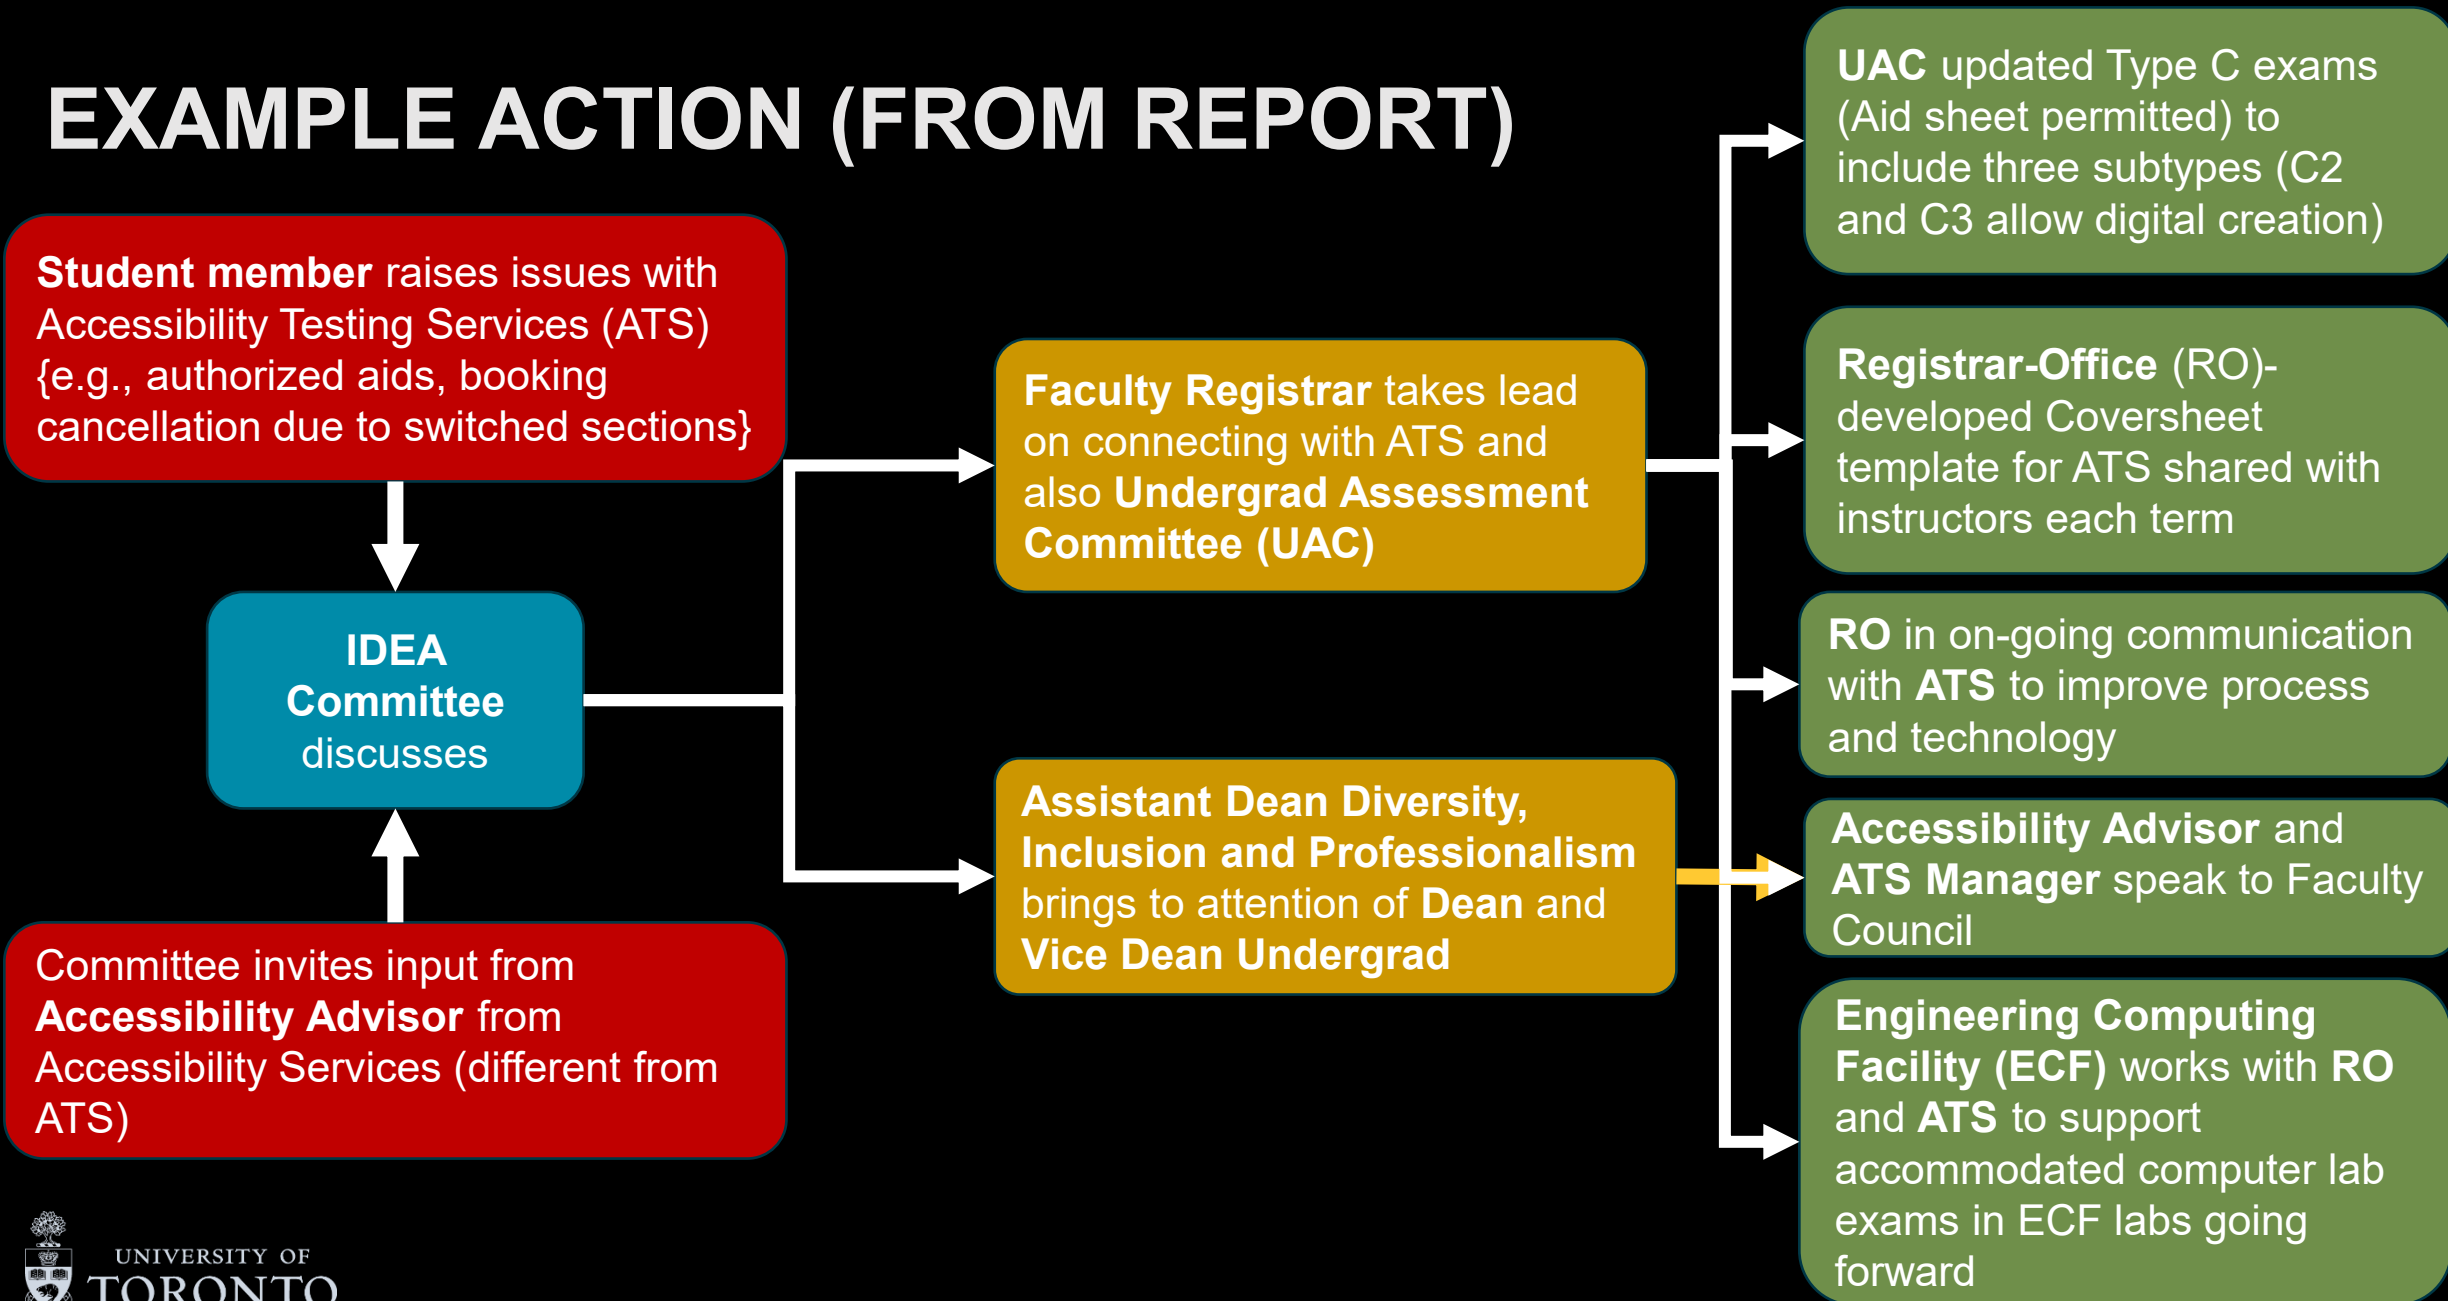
EXAMPLE ACTION (FROM REPORT)

Student member raises issues with Accessibility Testing Services (ATS) {e.g., authorized aids, booking cancellation due to switched sections}

IDEA Committee discusses

Committee invites input from Accessibility Advisor from Accessibility Services (different from ATS)

Faculty Registrar takes lead on connecting with ATS and also Undergrad Assessment Committee (UAC)

Assistant Dean Diversity, Inclusion and Professionalism brings to attention of Dean and Vice Dean Undergrad

UAC updated Type C exams (Aid sheet permitted) to include three subtypes (C2 and C3 allow digital creation)

Registrar-Office (RO)-developed Coversheet template for ATS shared with instructors each term

RO in on-going communication with ATS to improve process and technology

Accessibility Advisor and ATS Manager speak to Faculty Council

Engineering Computing Facility (ECF) works with RO and ATS to support accommodated computer lab exams in ECF labs going forward

UNIVERSITY OF TORONTO